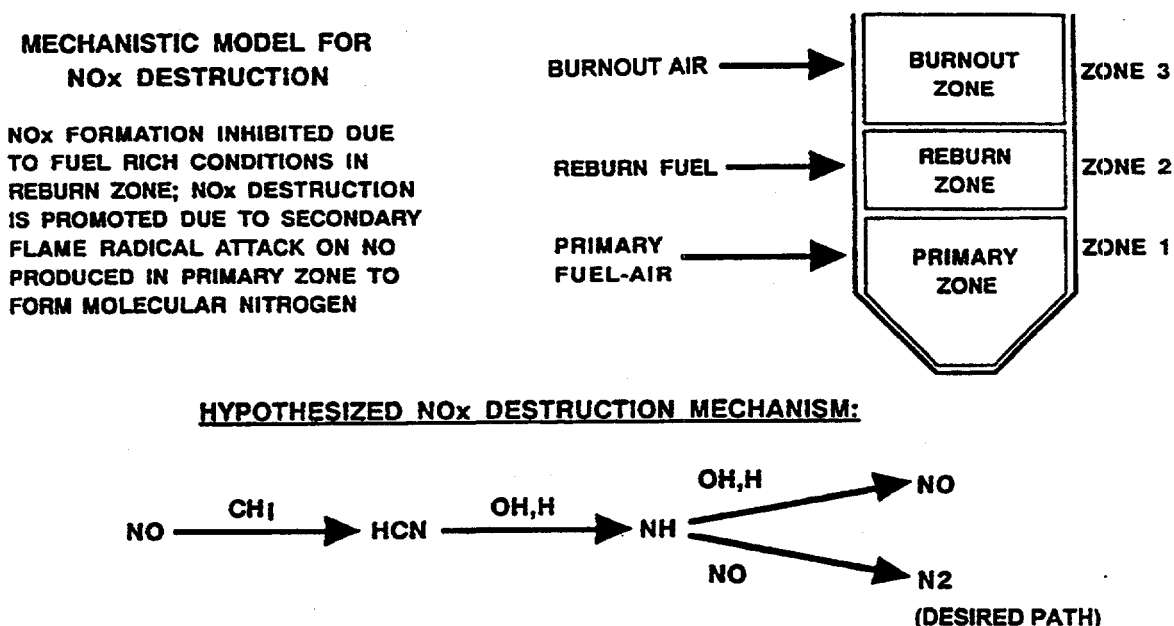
MECHANISTIC MODEL FOR NOx DESTRUCTION

NOx FORMATION INHIBITED DUE TO FUEL RICH CONDITIONS IN REBURN ZONE; NOx DESTRUCTION IS PROMOTED DUE TO SECONDARY FLAME RADICAL ATTACK ON NO PRODUCED IN PRIMARY ZONE TO FORM MOLECULAR NITROGEN

BURNOUT AIR
BURNOUT ZONE
ZONE 3
REBURN FUEL
REBURN ZONE
ZONE 2
PRIMARY FUEL-AIR
PRIMARY ZONE
ZONE 1

HYPOTHESIZED NOx DESTRUCTION MECHANISM:

NO
CHI
HCN
OH,H
NH
OH,H
NO
NO
N2
(DESIRED PATH)